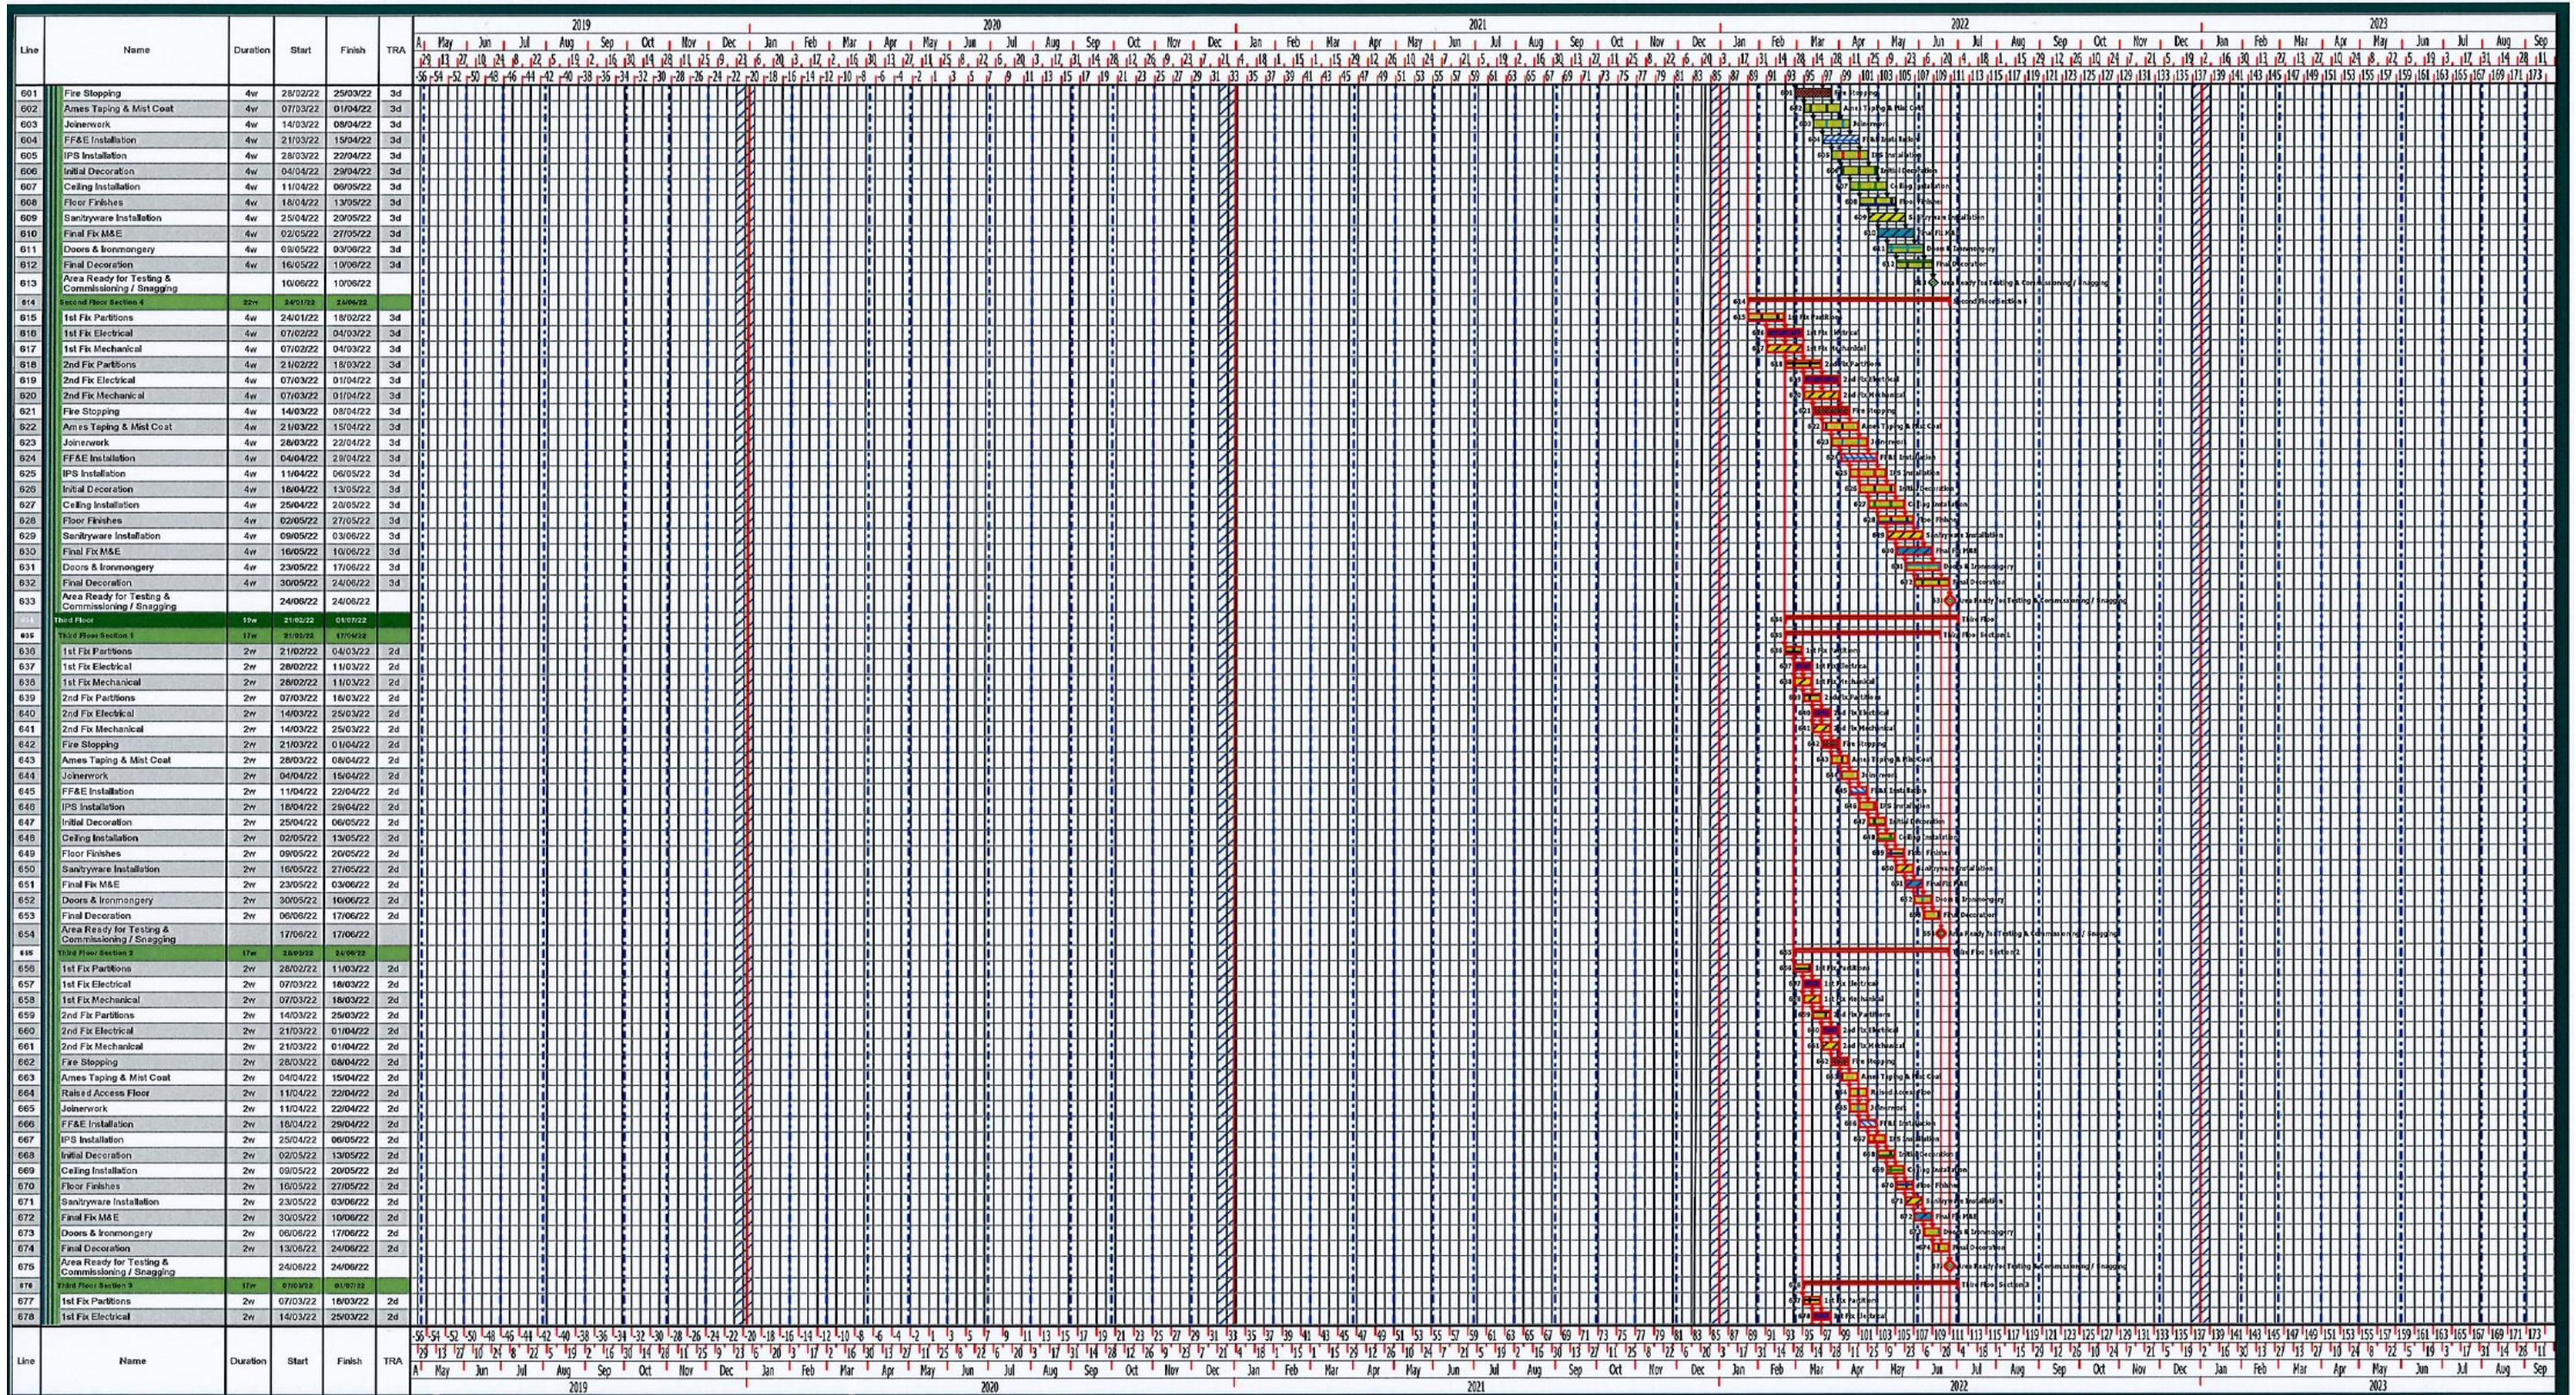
| Line | Name | Duration | Start | Finish | TRA |
|---|---|---|---|---|---|
| 601 | Fire Stopping | 4w | 28/02/22 | 25/03/22 | 3d |
| 602 | Ames Taping & Mist Coat | 4w | 07/03/22 | 01/04/22 | 3d |
| 603 | Joinerwork | 4w | 14/03/22 | 08/04/22 | 3d |
| 604 | FF&E Installation | 4w | 21/03/22 | 15/04/22 | 3d |
| 605 | IPS Installation | 4w | 28/03/22 | 22/04/22 | 3d |
| 606 | Initial Decoration | 4w | 04/04/22 | 29/04/22 | 3d |
| 607 | Ceiling Installation | 4w | 11/04/22 | 06/05/22 | 3d |
| 608 | Floor Finishes | 4w | 18/04/22 | 13/05/22 | 3d |
| 609 | Sanitaryware Installation | 4w | 25/04/22 | 20/05/22 | 3d |
| 610 | Final Fix M&E | 4w | 02/05/22 | 27/05/22 | 3d |
| 611 | Doors & Ironmongery | 4w | 09/05/22 | 03/06/22 | 3d |
| 612 | Final Decoration | 4w | 16/05/22 | 10/06/22 | 3d |
| 613 | Area Ready for Testing & Commissioning / Snagging | | 10/06/22 | 10/06/22 | |
| 614 | Second Floor Section 4 | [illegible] | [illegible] | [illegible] | |
| 615 | 1st Fix Partitions | 4w | 24/01/22 | 18/02/22 | 3d |
| 616 | 1st Fix Electrical | 4w | 07/02/22 | 04/03/22 | 3d |
| 617 | 1st Fix Mechanical | 4w | 07/02/22 | 04/03/22 | 3d |
| 618 | 2nd Fix Partitions | 4w | 21/02/22 | 18/03/22 | 3d |
| 619 | 2nd Fix Electrical | 4w | 07/03/22 | 01/04/22 | 3d |
| 620 | 2nd Fix Mechanical | 4w | 07/03/22 | 01/04/22 | 3d |
| 621 | Fire Stopping | 4w | 14/03/22 | 08/04/22 | 3d |
| 622 | Ames Taping & Mist Coat | 4w | 21/03/22 | 15/04/22 | 3d |
| 623 | Joinerwork | 4w | 28/03/22 | 22/04/22 | 3d |
| 624 | FF&E Installation | 4w | 04/04/22 | 29/04/22 | 3d |
| 625 | IPS Installation | 4w | 11/04/22 | 06/05/22 | 3d |
| 626 | Initial Decoration | 4w | 18/04/22 | 13/05/22 | 3d |
| 627 | Ceiling Installation | 4w | 25/04/22 | 20/05/22 | 3d |
| 628 | Floor Finishes | 4w | 02/05/22 | 27/05/22 | 3d |
| 629 | Sanitaryware Installation | 4w | 09/05/22 | 03/06/22 | 3d |
| 630 | Final Fix M&E | 4w | 16/05/22 | 10/06/22 | 3d |
| 631 | Doors & Ironmongery | 4w | 23/05/22 | 17/06/22 | 3d |
| 632 | Final Decoration | 4w | 30/05/22 | 24/06/22 | 3d |
| 633 | Area Ready for Testing & Commissioning / Snagging | | 24/06/22 | 24/06/22 | |
| | Third Floor | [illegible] | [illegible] | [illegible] | |
| 635 | Third Floor Section 1 | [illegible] | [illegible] | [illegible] | |
| 636 | 1st Fix Partitions | 2w | 21/02/22 | 04/03/22 | 2d |
| 637 | 1st Fix Electrical | 2w | 28/02/22 | 11/03/22 | 2d |
| 638 | 1st Fix Mechanical | 2w | 28/02/22 | 11/03/22 | 2d |
| 639 | 2nd Fix Partitions | 2w | 07/03/22 | 18/03/22 | 2d |
| 640 | 2nd Fix Electrical | 2w | 14/03/22 | 25/03/22 | 2d |
| 641 | 2nd Fix Mechanical | 2w | 14/03/22 | 25/03/22 | 2d |
| 642 | Fire Stopping | 2w | 21/03/22 | 01/04/22 | 2d |
| 643 | Ames Taping & Mist Coat | 2w | 28/03/22 | 08/04/22 | 2d |
| 644 | Joinerwork | 2w | 04/04/22 | 15/04/22 | 2d |
| 645 | FF&E Installation | 2w | 11/04/22 | 22/04/22 | 2d |
| 646 | IPS Installation | 2w | 18/04/22 | 29/04/22 | 2d |
| 647 | Initial Decoration | 2w | 25/04/22 | 06/05/22 | 2d |
| 648 | Ceiling Installation | 2w | 02/05/22 | 13/05/22 | 2d |
| 649 | Floor Finishes | 2w | 09/05/22 | 20/05/22 | 2d |
| 650 | Sanitaryware Installation | 2w | 16/05/22 | 27/05/22 | 2d |
| 651 | Final Fix M&E | 2w | 23/05/22 | 03/06/22 | 2d |
| 652 | Doors & Ironmongery | 2w | 30/05/22 | 10/06/22 | 2d |
| 653 | Final Decoration | 2w | 06/06/22 | 17/06/22 | 2d |
| 654 | Area Ready for Testing & Commissioning / Snagging | | 17/06/22 | 17/06/22 | |
| 655 | Third Floor Section 2 | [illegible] | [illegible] | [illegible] | |
| 656 | 1st Fix Partitions | 2w | 28/02/22 | 11/03/22 | 2d |
| 657 | 1st Fix Electrical | 2w | 07/03/22 | 18/03/22 | 2d |
| 658 | 1st Fix Mechanical | 2w | 07/03/22 | 18/03/22 | 2d |
| 659 | 2nd Fix Partitions | 2w | 14/03/22 | 25/03/22 | 2d |
| 660 | 2nd Fix Electrical | 2w | 21/03/22 | 01/04/22 | 2d |
| 661 | 2nd Fix Mechanical | 2w | 21/03/22 | 01/04/22 | 2d |
| 662 | Fire Stopping | 2w | 28/03/22 | 08/04/22 | 2d |
| 663 | Ames Taping & Mist Coat | 2w | 04/04/22 | 15/04/22 | 2d |
| 664 | Raised Access Floor | 2w | 11/04/22 | 22/04/22 | 2d |
| 665 | Joinerwork | 2w | 11/04/22 | 22/04/22 | 2d |
| 666 | FF&E Installation | 2w | 18/04/22 | 29/04/22 | 2d |
| 667 | IPS Installation | 2w | 25/04/22 | 06/05/22 | 2d |
| 668 | Initial Decoration | 2w | 02/05/22 | 13/05/22 | 2d |
| 669 | Ceiling Installation | 2w | 09/05/22 | 20/05/22 | 2d |
| 670 | Floor Finishes | 2w | 16/05/22 | 27/05/22 | 2d |
| 671 | Sanitaryware Installation | 2w | 23/05/22 | 03/06/22 | 2d |
| 672 | Final Fix M&E | 2w | 30/05/22 | 10/06/22 | 2d |
| 673 | Doors & Ironmongery | 2w | 06/06/22 | 17/06/22 | 2d |
| 674 | Final Decoration | 2w | 13/06/22 | 24/06/22 | 2d |
| 675 | Area Ready for Testing & Commissioning / Snagging | | 24/06/22 | 24/06/22 | |
| 676 | Third Floor Section 3 | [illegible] | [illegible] | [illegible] | |
| 677 | 1st Fix Partitions | 2w | 07/03/22 | 18/03/22 | 2d |
| 678 | 1st Fix Electrical | 2w | 14/03/22 | 25/03/22 | 2d |
| Line | Name | Duration | Start | Finish | TRA |

2019 2020 2021 2022 2023

May Jun Jul Aug Sep Oct Nov Dec Jan Feb Mar Apr May Jun Jul Aug Sep Oct Nov Dec Jan Feb Mar Apr May Jun Jul Aug Sep Oct Nov Dec Jan Feb Mar Apr May Jun Jul Aug Sep Oct Nov Dec Jan Feb Mar Apr May Jun Jul Aug Sep

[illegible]